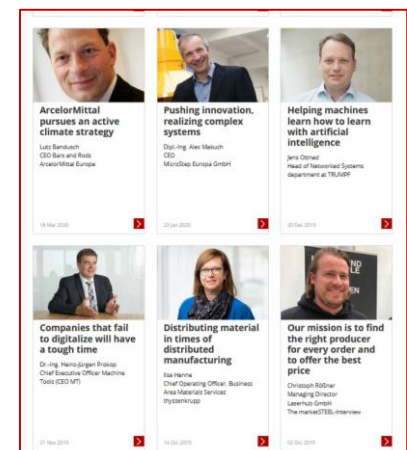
ArcelorMittal pursues an active climate strategy

Lutz Bandusch
CEO Bars and Rods
ArcelorMittal Europe

18 Mar 2020

Pushing innovation, realizing complex systems

Dipl.-Ing. Alex Matusch
CEO
MicroStep Europa GmbH

23 Jan 2020

Helping machines learn how to learn with artificial intelligence

Jens Ottnad
Head of Networked Systems department at TRUMPF

20 Dec 2019

Companies that fail to digitalize will have a tough time

Dr.-Ing. Heinz-Jürgen Prokop
Chief Executive Officer Machine Tools (CEO MT)

21 Nov 2019

Distributing material in times of distributed manufacturing

Ilse Henne
Chief Operating Officer, Business Area Materials Services
thyssenkrupp

14 Oct 2019

Our mission is to find the right producer for every order and to offer the best price

Christoph Rößner
Managing Director
Laserhub GmbH
The marketSTEEL-Interview

02 Oct 2019